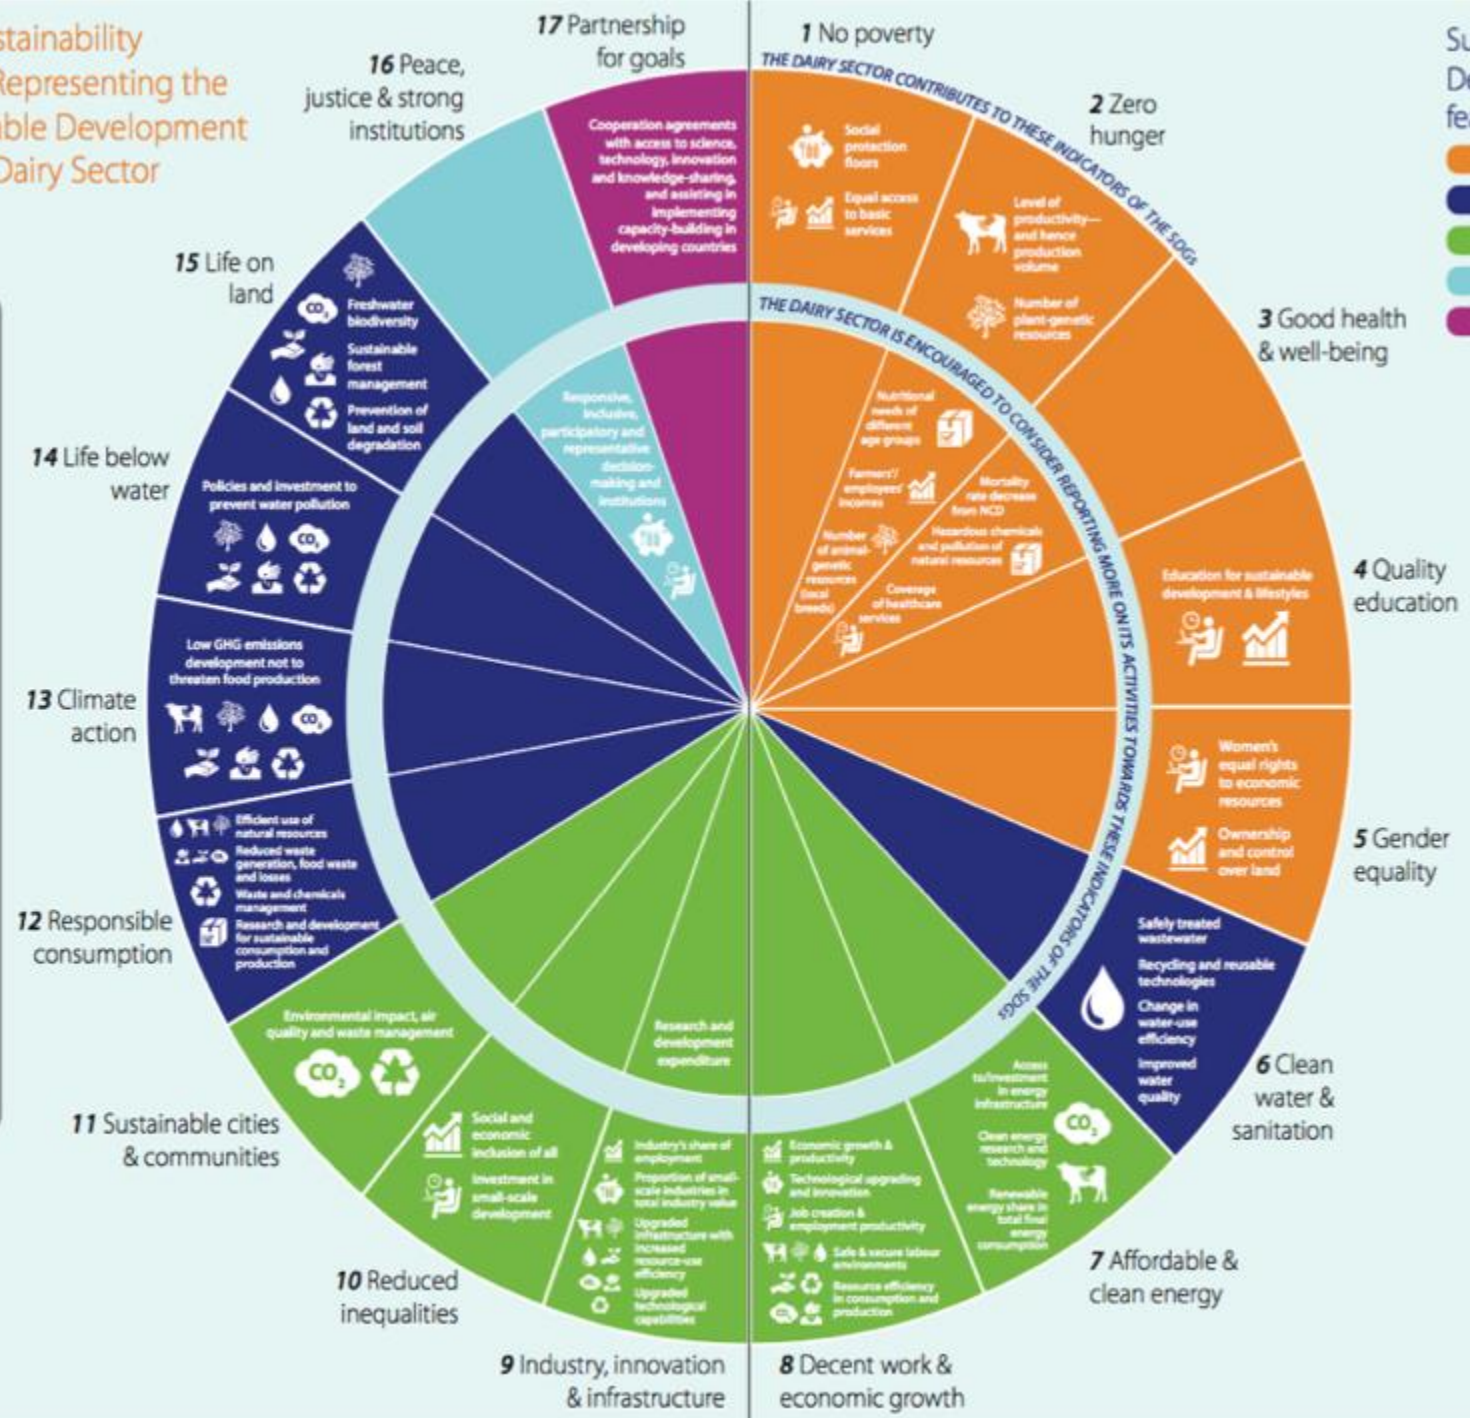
stainability
Representing the
ble Development
Dairy Sector

17 Partnership for goals

1 No poverty

THE DAIRY SECTOR CONTRIBUTES TO THESE INDICATORS OF THE SDGS

THE DAIRY SECTOR IS ENCOURAGED TO CONSIDER REPORTING MORE ON ITS ACTIVITIES TOWARDS THESE INDICATORS OF THE SDGS

16 Peace, justice & strong institutions

Cooperation agreements with access to science, technology, innovation and knowledge-sharing, and assisting in implementing capacity-building in developing countries

Social protection floors

Equal access to basic services

2 Zero hunger

Level of productivity—and hence production volume

Number of plant-genetic resources

3 Good health & well-being

Nutritional needs of different age groups

Farmers'/employees' incomes

Mortality rate decrease from NCD

Number of animal-genetic resources (local breeds)

Hazardous chemicals and pollution of natural resources

Coverage of healthcare services

4 Quality education

Education for sustainable development & lifestyles

5 Gender equality

Women's equal rights to economic resources

Ownership and control over land

6 Clean water & sanitation

Safely treated wastewater

Recycling and reusable technologies

Change in water-use efficiency

Improved water quality

7 Affordable & clean energy

Access to/investment in energy infrastructure

Clean energy research and technology

Renewable energy share in total final energy consumption

8 Decent work & economic growth

Economic growth & productivity

Technological upgrading and innovation

Job creation & employment productivity

Safe & secure labour environments

Resource efficiency in consumption and production

9 Industry, innovation & infrastructure

Research and development expenditure

Industry's share of employment

Proportion of small-scale industries in total industry value

Upgraded infrastructure with increased resource-use efficiency

Upgraded technological capabilities

10 Reduced inequalities

Social and economic inclusion of all

Investment in small-scale development

11 Sustainable cities & communities

Environmental impact, air quality and waste management

$CO_2$

12 Responsible consumption

Efficient use of natural resources

Reduced waste generation, food waste and losses

Waste and chemicals management

Research and development for sustainable consumption and production

13 Climate action

Low GHG emissions development not to threaten food production

$CO_2$

14 Life below water

Policies and investment to prevent water pollution

$CO_2$

15 Life on land

Freshwater biodiversity

Sustainable forest management

Prevention of land and soil degradation

$CO_2$

Responsive, inclusive, participatory and representative decision-making and institutions

$CO_2$

Su
D
fe